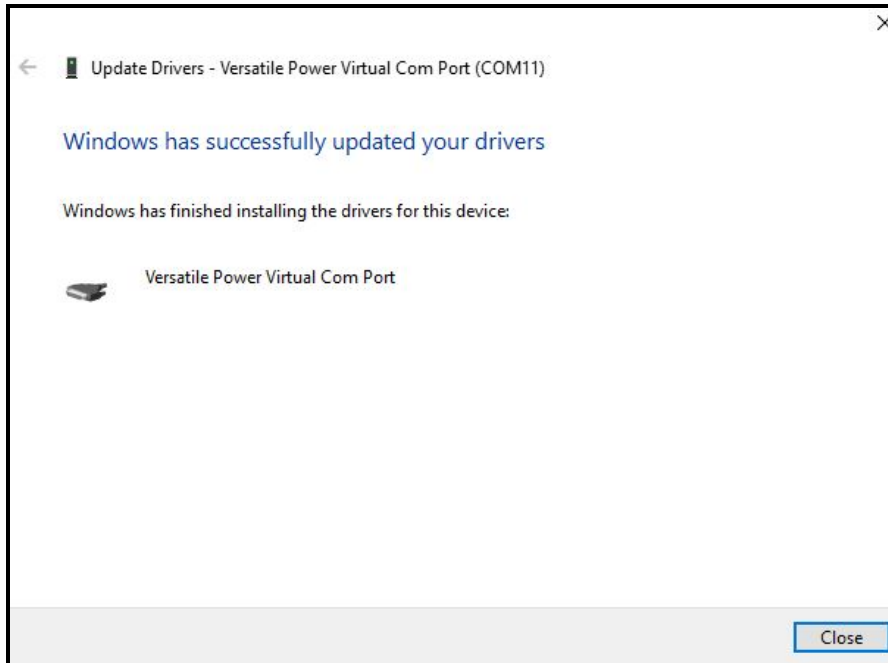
Update Drivers - Versatile Power Virtual Com Port (COM11)

Windows has successfully updated your drivers

Windows has finished installing the drivers for this device:

Versatile Power Virtual Com Port

Close